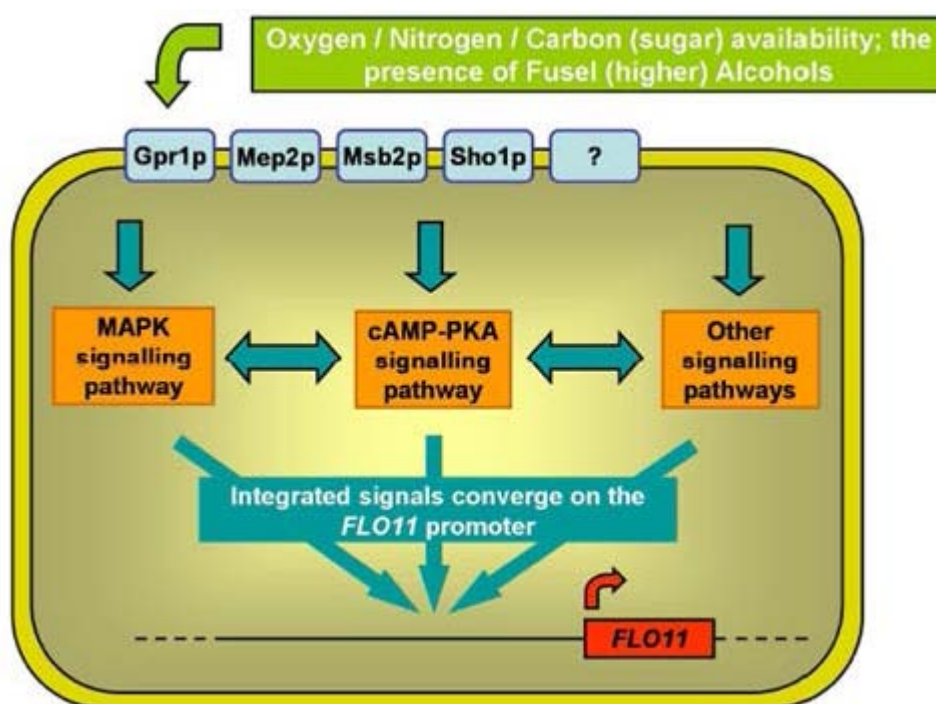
Oxygen / Nitrogen / Carbon (sugar) availability; the presence of Fusel (higher) Alcohols

Gpr1p Mep2p Msb2p Sho1p ?

MAPK signalling pathway

cAMP-PKA signalling pathway

Other signalling pathways

Integrated signals converge on the *FLO11* promoter

*FLO11*